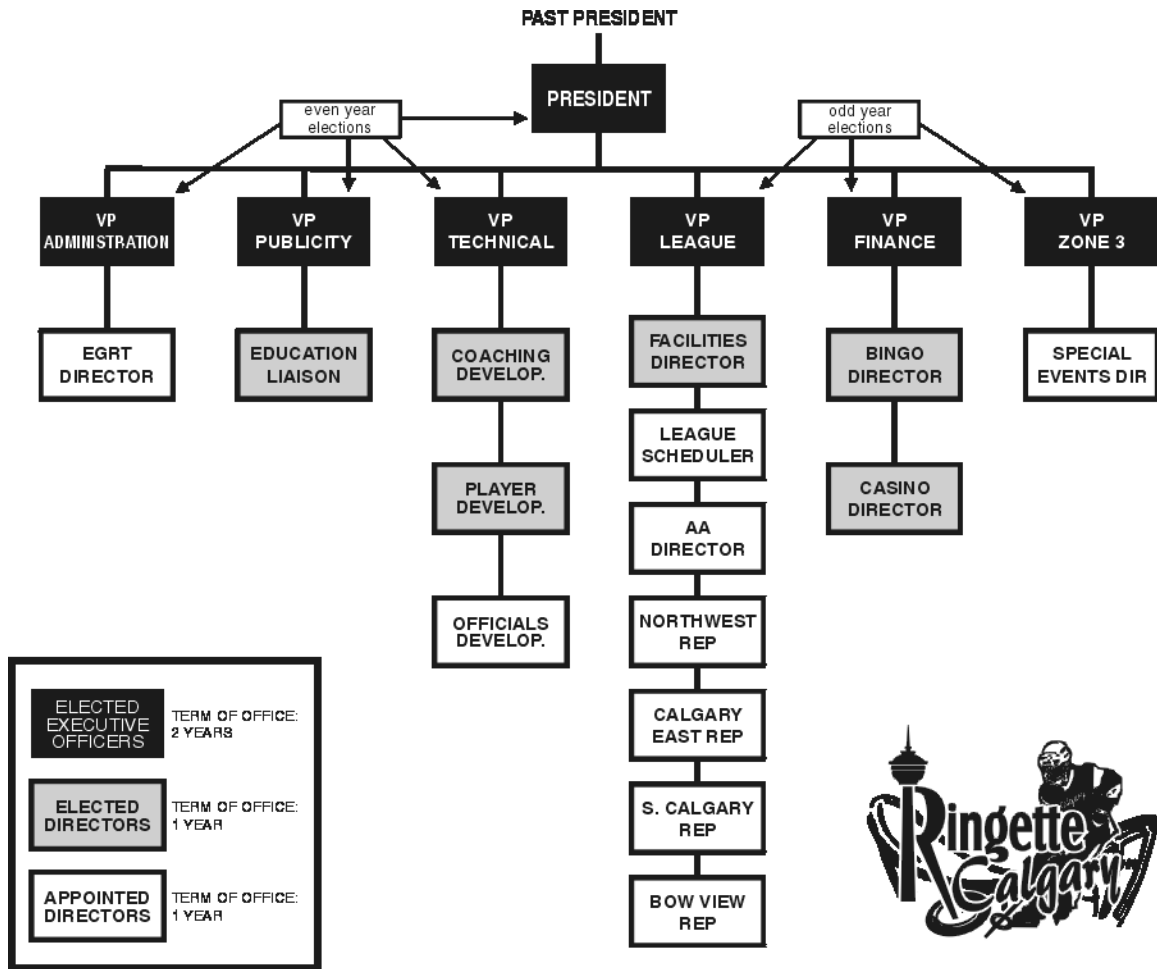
PAST PRESIDENT

PRESIDENT

even year elections

odd year elections

VP ADMINISTRATION

VP PUBLICITY

VP TECHNICAL

VP LEAGUE

VP FINANCE

VP ZONE 3

EGRT DIRECTOR

EDUCATION LIAISON

COACHING DEVELOP.

PLAYER DEVELOP.

OFFICIALS DEVELOP.

FACILITIES DIRECTOR

LEAGUE SCHEDULER

AA DIRECTOR

NORTHWEST REP

CALGARY EAST REP

S. CALGARY REP

BOW VIEW REP

BINGO DIRECTOR

CASINO DIRECTOR

SPECIAL EVENTS DIR

ELECTED EXECUTIVE OFFICERS TERM OF OFFICE: 2 YEARS

ELECTED DIRECTORS TERM OF OFFICE: 1 YEAR

APPOINTED DIRECTORS TERM OF OFFICE: 1 YEAR

Ringette Calgary